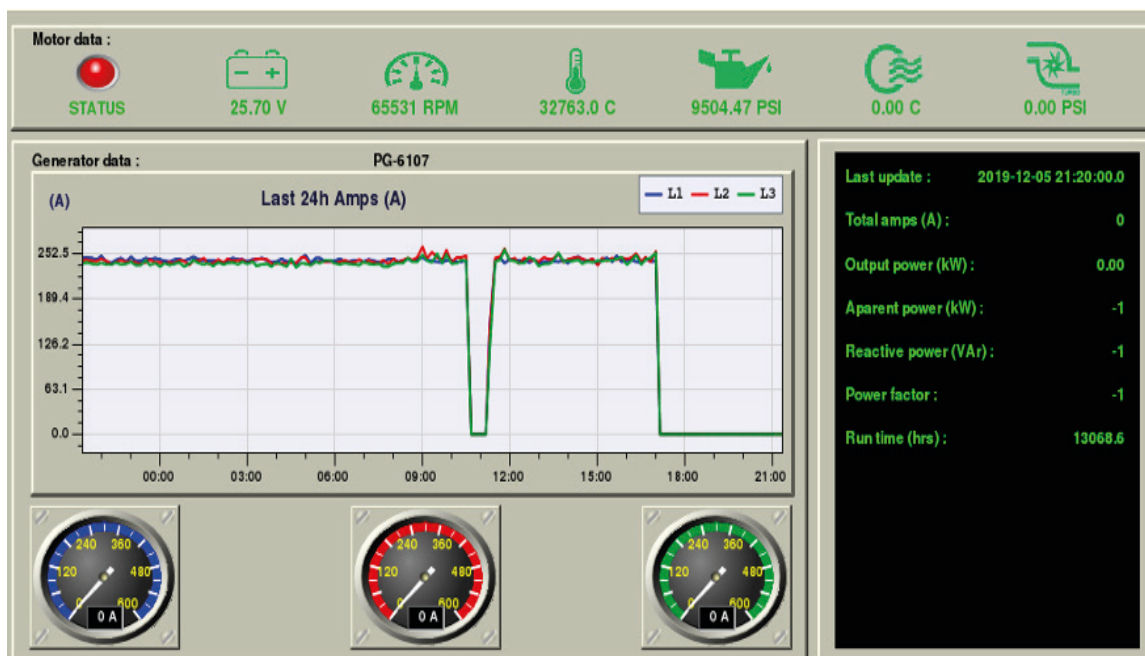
Motor data :

STATUS

25.70 V

65531 RPM

32763.0 C

9504.47 PSI

0.00 C

0.00 PSI

Generator data :

PG-6107

(A)

Last 24h Amps (A)

L1 L2 L3

252.5

189.4

126.2

63.1

0.0

00:00 03:00 06:00 09:00 12:00 15:00 18:00 21:00

Last update : 2019-12-05 21:20:00.0

Total amps (A) : 0

Output power (kW) : 0.00

Aparent power (kW) : -1

Reactive power (VAr) : -1

Power factor : -1

Run time (hrs) : 13068.6

240 360 120 480 0 600

0 A

240 360 120 480 0 600

0 A

240 360 120 480 0 600

0 A